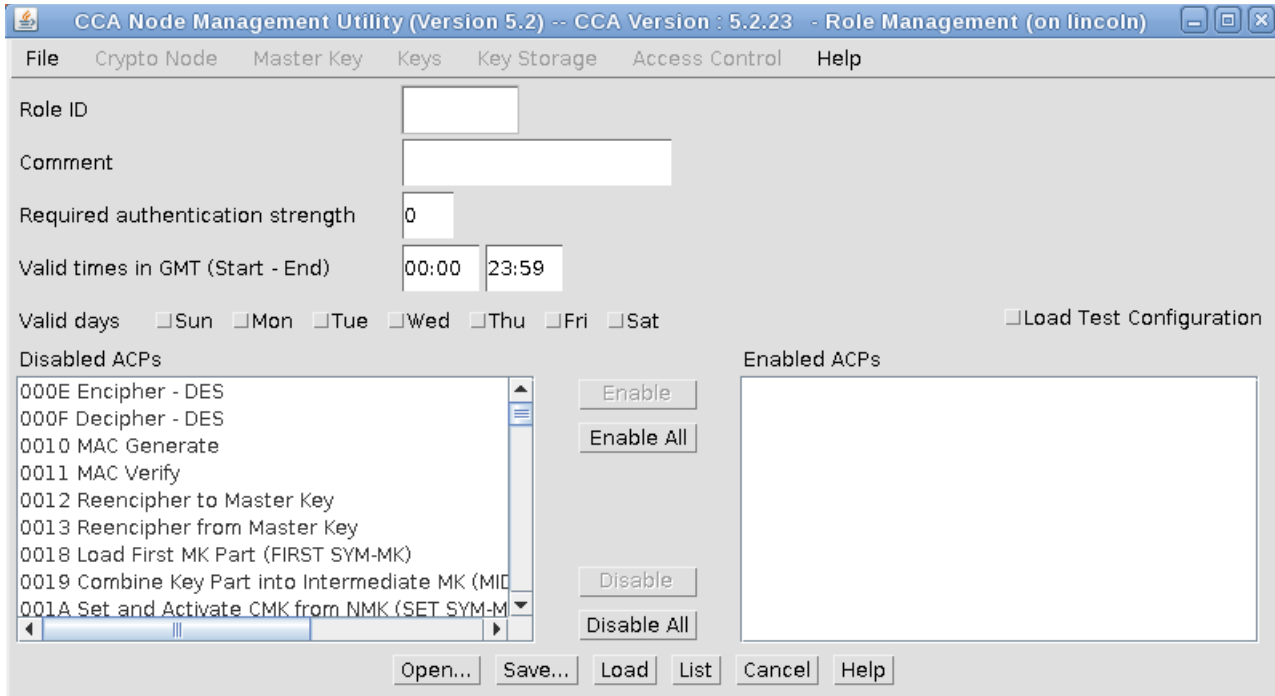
CCA Node Management Utility (Version 5.2) -- CCA Version : 5.2.23 - Role Management (on lincoln)

File Crypto Node Master Key Keys Key Storage Access Control Help

Role ID

Comment

Required authentication strength 0

Valid times in GMT (Start - End) 00:00 23:59

Valid days Sun Mon Tue Wed Thu Fri Sat

Load Test Configuration

Disabled ACPs

000E Encipher - DES
000F Decipher - DES
0010 MAC Generate
0011 MAC Verify
0012 Reencipher to Master Key
0013 Reencipher from Master Key
0018 Load First MK Part (FIRST SYM-MK)
0019 Combine Key Part into Intermediate MK (MID
001A Set and Activate CMK from NMK (SET SYM-M

Enable

Enable All

Disable

Disable All

Enabled ACPs

Open... Save... Load List Cancel Help